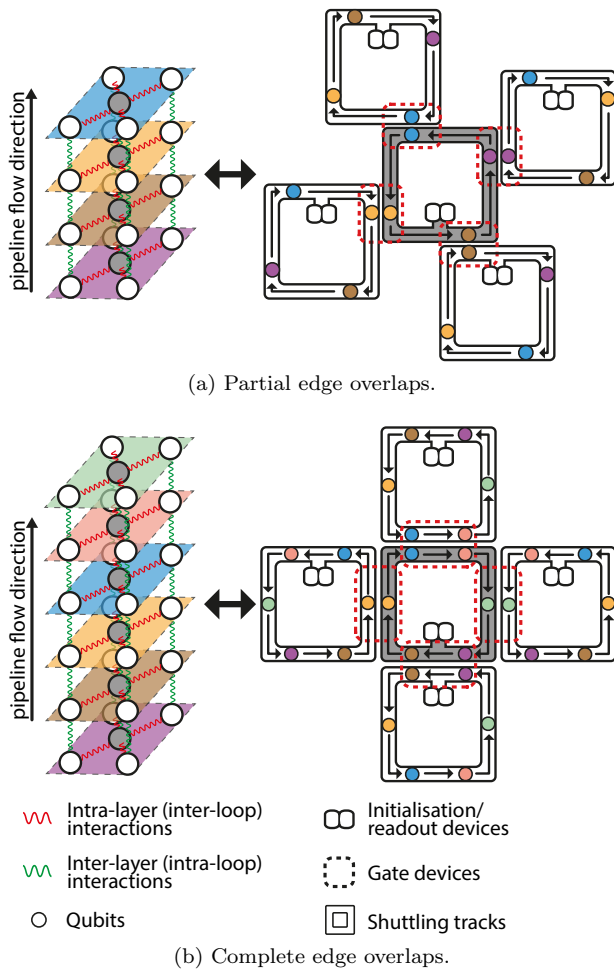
pipeline flow direction

(a) Partial edge overlaps.

pipeline flow direction

Intra-layer (inter-loop) interactions

Inter-layer (intra-loop) interactions

Qubits

Initialisation/ readout devices

Gate devices

Shuttling tracks

(b) Complete edge overlaps.